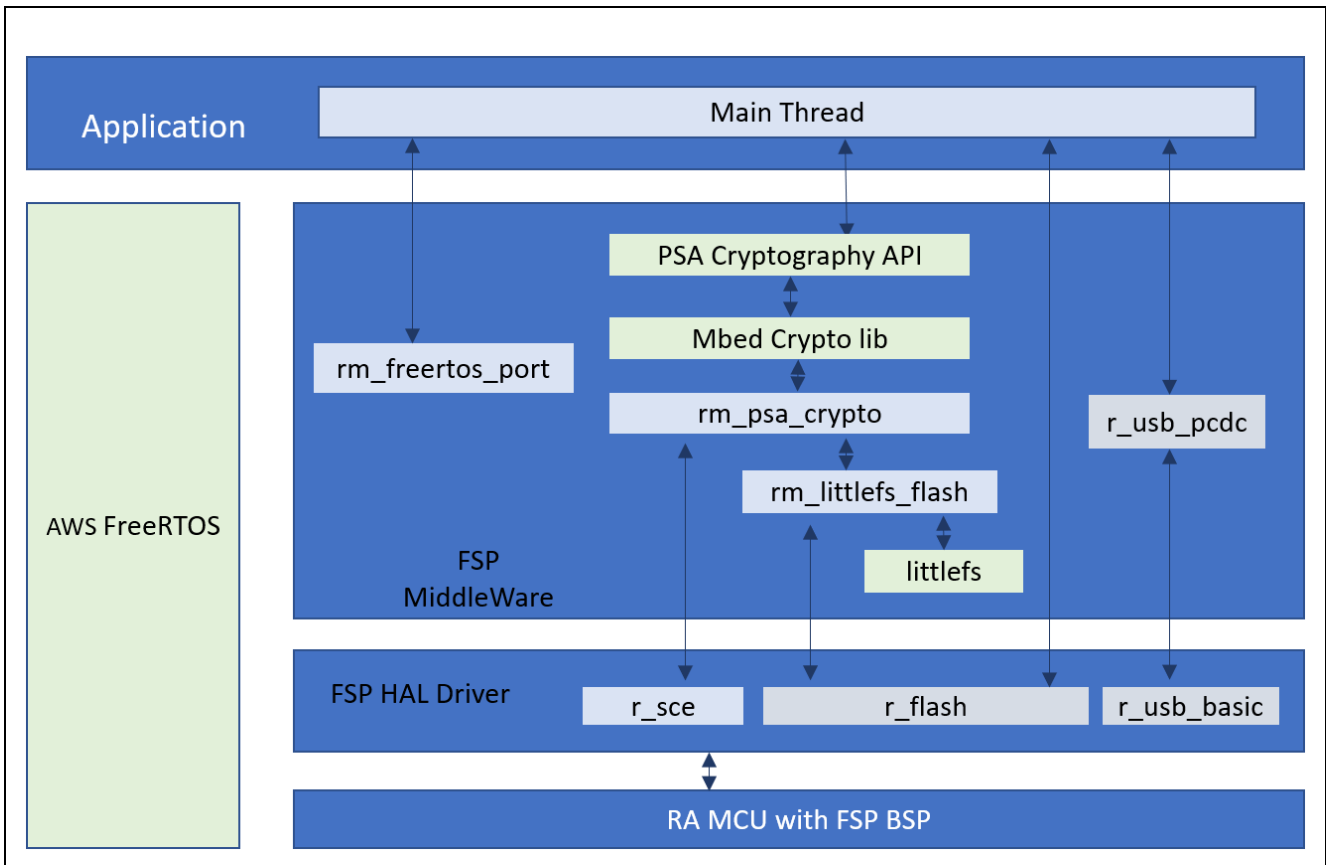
Application

Main Thread

AWS FreeRTOS

PSA Cryptography API

Mbed Crypto lib

rm_freertos_port

rm_psa_crypto

r_usb_pcdc

rm_littlefs_flash

littlefs

FSP
MiddleWare

FSP HAL Driver

r_sce

r_flash

r_usb_basic

RA MCU with FSP BSP